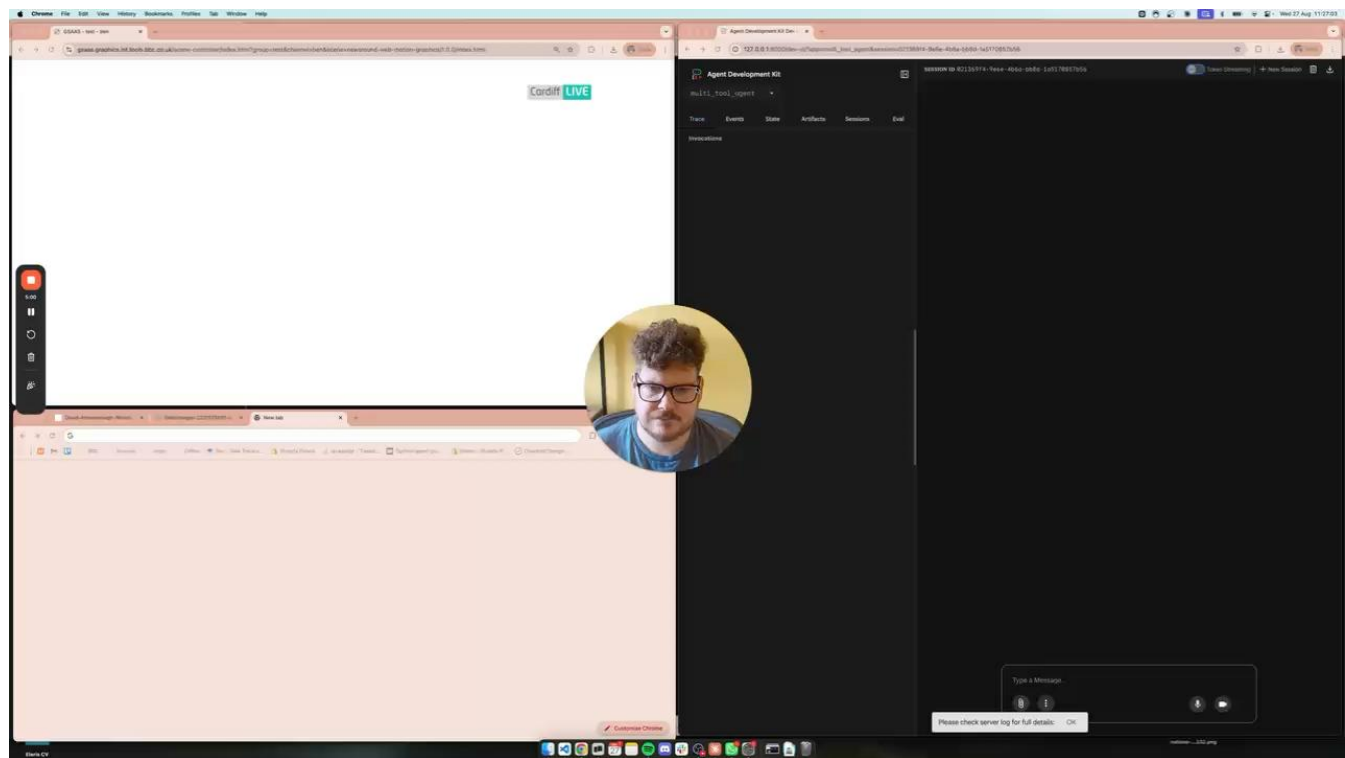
Chrome File Edit View History Bookmarks Profiles Tab Window Help

Wed 27 Aug 11:27:03

Cardiff LIVE

Agent Development Kit

multi_tool_agent

Trace Events State Artifacts Sessions Eval

Invocations

SESSION ID

Token Streaming

+ New Session

New tab

Type a Message...

Please check server log for full details: OK

Customise Chrome